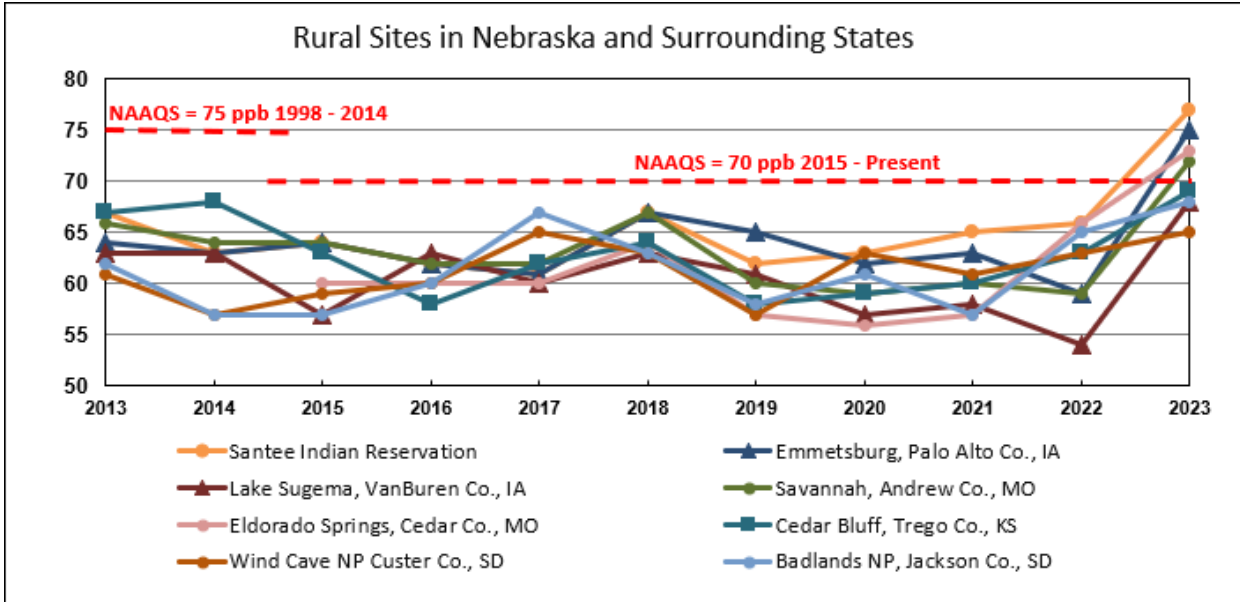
Rural Sites in Nebraska and Surrounding States

80
75
70
65
60
55
50

NAAQS = 75 ppb 1998 - 2014

NAAQS = 70 ppb 2015 - Present

2013 2014 2015 2016 2017 2018 2019 2020 2021 2022 2023

Santee Indian Reservation
Emmetsburg, Palo Alto Co., IA
Lake Sugema, VanBuren Co., IA
Savannah, Andrew Co., MO
Eldorado Springs, Cedar Co., MO
Cedar Bluff, Trego Co., KS
Wind Cave NP Custer Co., SD
Badlands NP, Jackson Co., SD